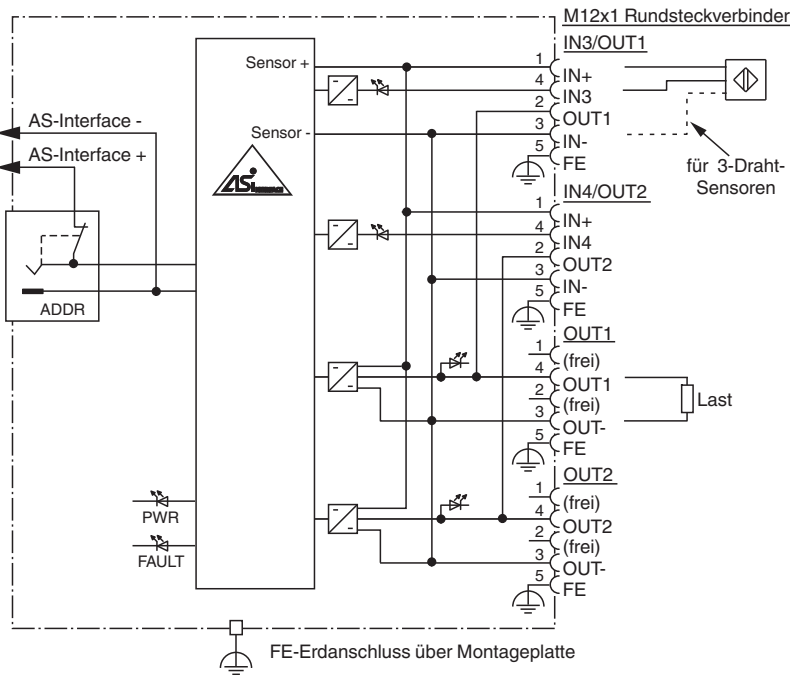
M12x1 Rundsteckverbinder

IN3/OUT1
1 IN+
4 IN3
2 OUT1
3 IN-
5 FE

für 3-Draht-Sensoren

IN4/OUT2
1 IN+
4 IN4
2 OUT2
3 IN-
5 FE

OUT1
1 (frei)
4 OUT1
2 (frei)
3 OUT-
5 FE

Last

OUT2
1 (frei)
4 OUT2
2 (frei)
3 OUT-
5 FE

Sensor +
Sensor -
AS-Interface -
AS-Interface +
ADDR
PWR
FAULT

FE-Erdanschluss über Montageplatte